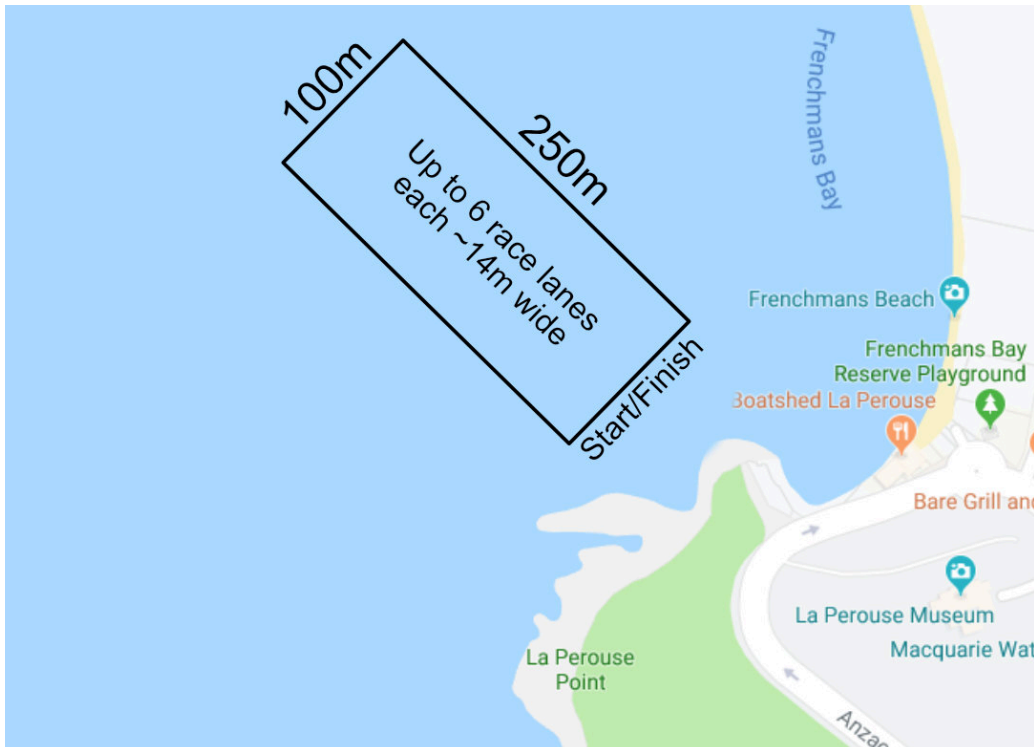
100m

250m

Up to 6 race lanes each ~14m wide

Start/Finish

Frenchmans Bay

Frenchmans Beach

Frenchmans Bay Reserve Playground

Boatshed La Perouse

Bare Grill and

La Perouse Museum

Macquarie Wat

La Perouse Point

Anzac